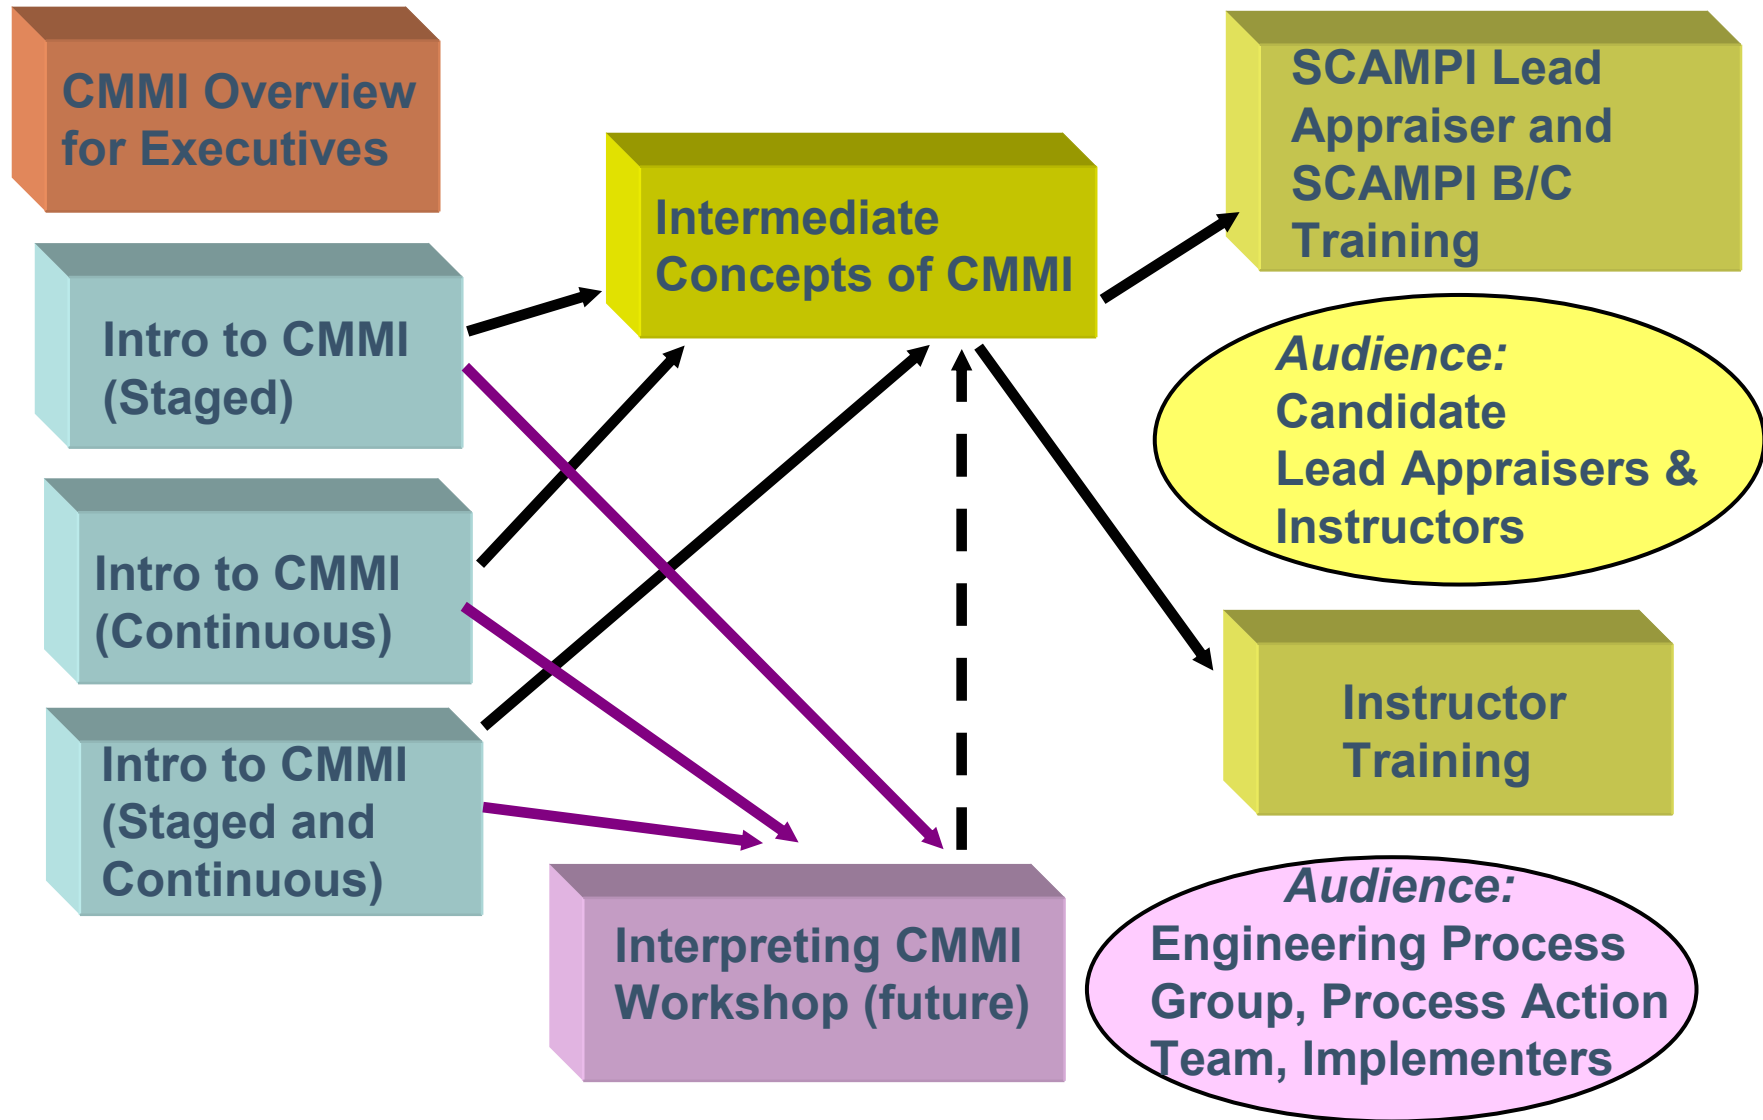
CMMI Overview for Executives

Intro to CMMI (Staged)

Intro to CMMI (Continuous)

Intro to CMMI (Staged and Continuous)

Intermediate Concepts of CMMI

SCAMPI Lead Appraiser and SCAMPI B/C Training

*Audience:* Candidate Lead Appraisers & Instructors

Instructor Training

Interpreting CMMI Workshop (future)

*Audience:* Engineering Process Group, Process Action Team, Implementers